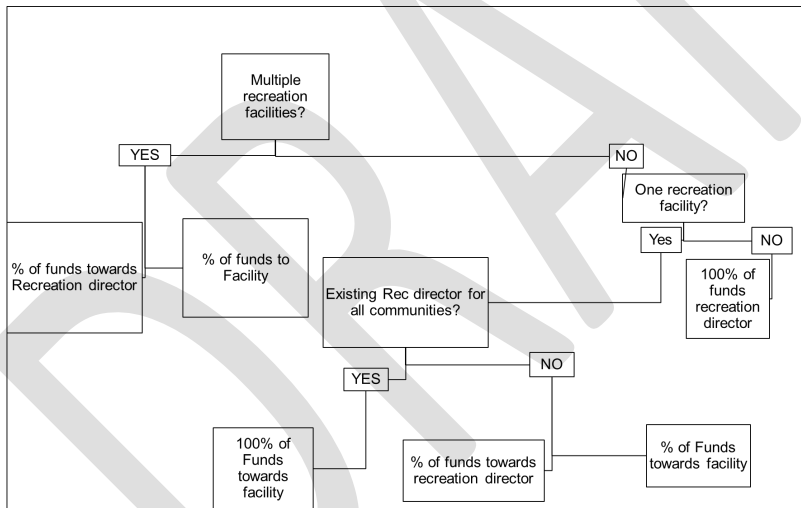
Multiple recreation facilities?

YES

NO

One recreation facility?

Yes

NO

% of funds towards Recreation director

% of funds to Facility

Existing Rec director for all communities?

100% of funds recreation director

YES

NO

100% of Funds towards facility

% of funds towards recreation director

% of Funds towards facility

DRAFT